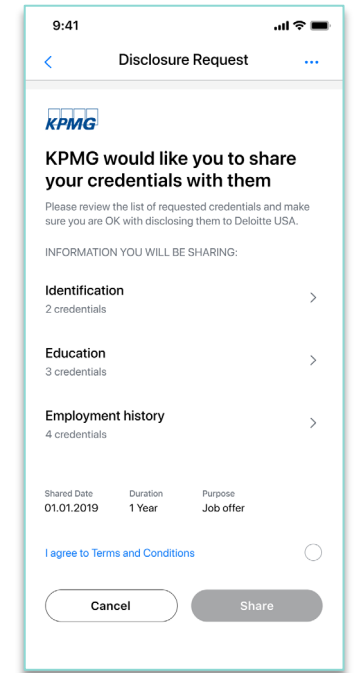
9:41

<

Disclosure Request

...

KPMG

KPMG would like you to share your credentials with them

Please review the list of requested credentials and make sure you are OK with disclosing them to Deloitte USA.

INFORMATION YOU WILL BE SHARING:

Identification
2 credentials
>

Education
3 credentials
>

Employment history
4 credentials
>

Shared Date
01.01.2019

Duration
1 Year

Purpose
Job offer

I agree to Terms and Conditions

Cancel

Share